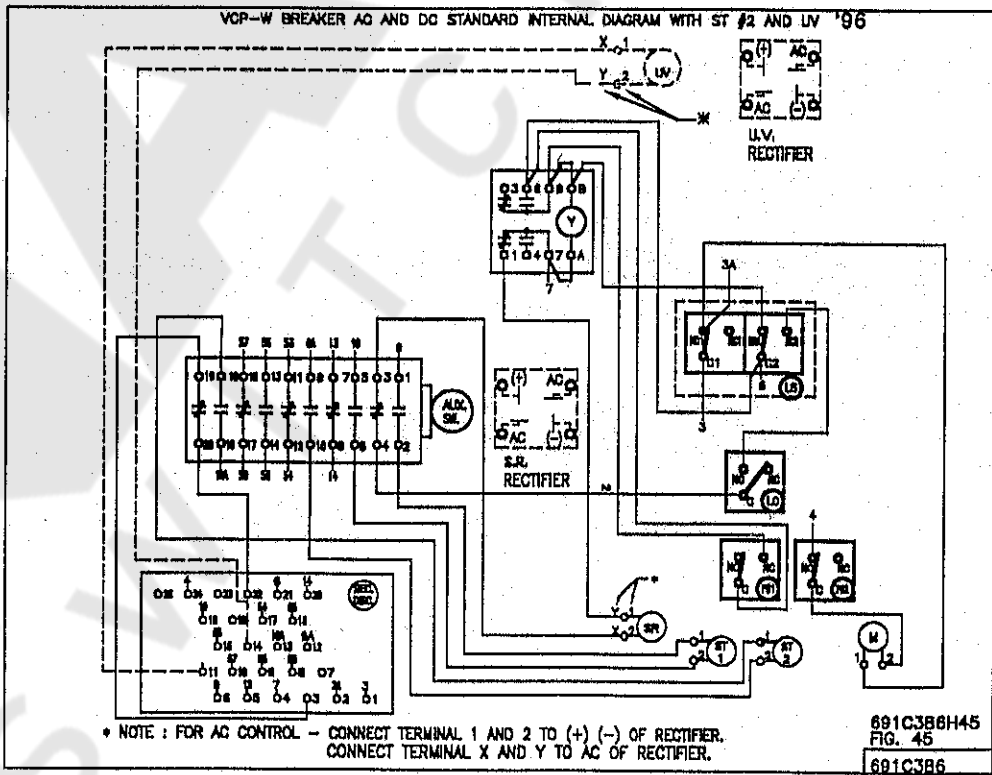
VCP-W BREAKER AC AND DC STANDARD INTERNAL DIAGRAM WITH ST #2 AND UV '96

X 1
Y 2
UV
*
(+) AC
AC (-)
U.V. RECTIFIER

3 6 8 B
Y
1 4 7 A
7

3A
NC NO
NO NC
C1 C2
LS
3

57 56 53 46 13 10 8
19 10 15 13 11 9 7 5 3 1
AUX. SW.
20 18 17 14 12 16 8 6 4 2
16A 58 51 54 14

(+) AC
AC (-)
S.R. RECTIFIER

NC NO
C
LC

4
NC NO
C
PR1
NC NO
C
PR2

SEC. DISC.
34 36 33 32 21 28
18 16 17 16
15 14 13 12
11 10 9 7
6 5 4 3 2 1

Y 1
X 2
SR
*
ST 1
ST 2
M
1 2

* NOTE : FOR AC CONTROL — CONNECT TERMINAL 1 AND 2 TO (+) (—) OF RECTIFIER.
CONNECT TERMINAL X AND Y TO AC OF RECTIFIER.

691C386H45
FIG. 45
691C386